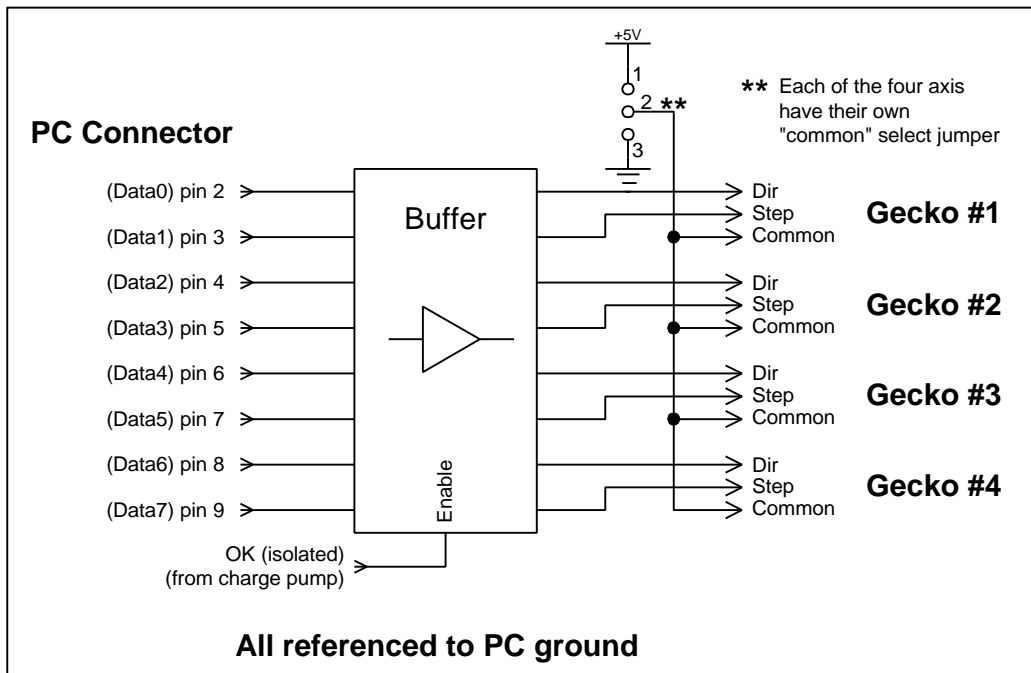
+5V

1

2 **

3

** Each of the four axis have their own "common" select jumper

PC Connector

(Data0) pin 2

(Data1) pin 3

(Data2) pin 4

(Data3) pin 5

(Data4) pin 6

(Data5) pin 7

(Data6) pin 8

(Data7) pin 9

Buffer

Enable

OK (isolated) (from charge pump)

Dir
Step
Common

Gecko #1

Dir
Step
Common

Gecko #2

Dir
Step
Common

Gecko #3

Dir
Step
Common

Gecko #4

All referenced to PC ground